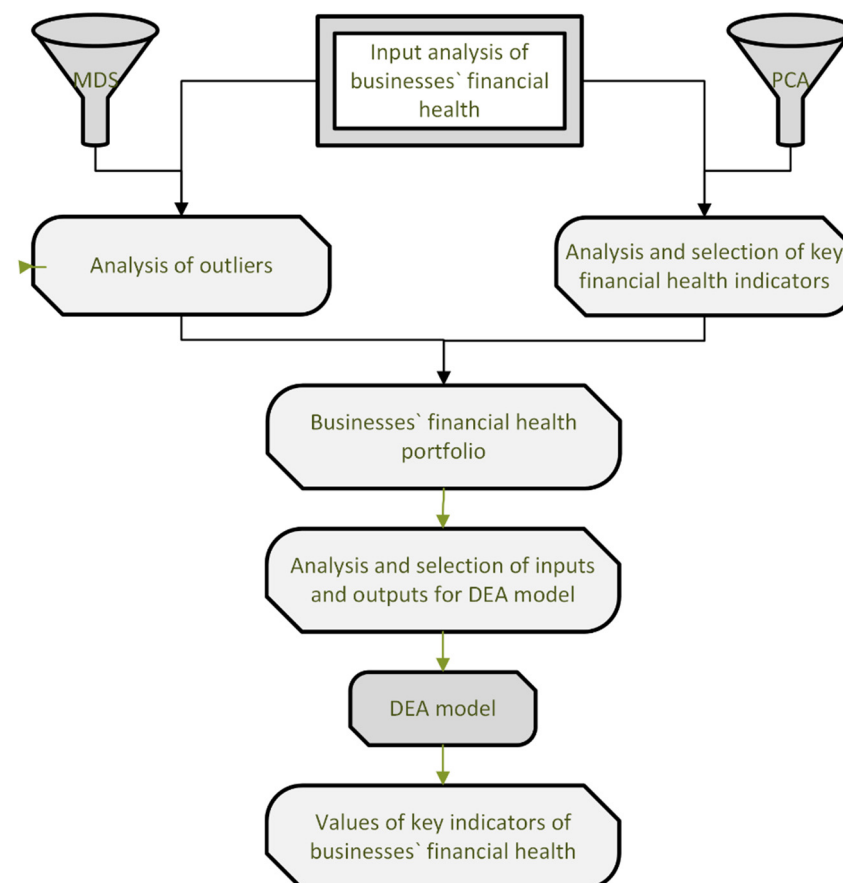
MDS

Input analysis of businesses` financial health

PCA

Analysis of outliers

Analysis and selection of key financial health indicators

Businesses` financial health portfolio

Analysis and selection of inputs and outputs for DEA model

DEA model

Values of key indicators of businesses` financial health